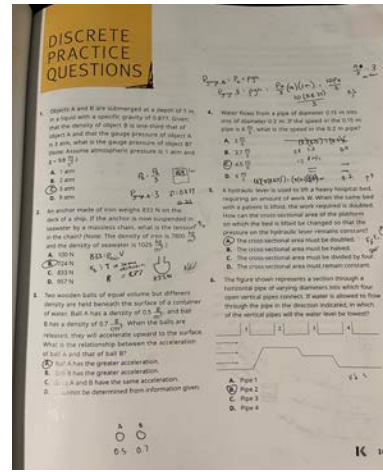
DISCRETE PRACTICE QUESTIONS

1. Objects A and B are submerged at a depth of 1 m in a liquid with a specific gravity of 0.877. Given that the density of object B is one-third that of object A and that the gauge pressure of object A is 3 atm, what is the gauge pressure of object B? (Note: Assume atmospheric pressure is 1 atm and $g = 9.8\ \frac{m}{s^2}$.)
A. 1 atm
B. 2 atm
C. 3 atm
D. 9 atm

2. An anchor made of iron weighs 833 N on the deck of a ship. If the anchor is now suspended in seawater by a massless chain, what is the tension in the chain? (Note: The density of iron is 7800 $\frac{kg}{m^3}$ and the density of seawater is 1025 $\frac{kg}{m^3}$.)
A. 100 N
B. 724 N
C. 833 N
D. 957 N

3. Two wooden balls of equal volume but different density are held beneath the surface of a container of water. Ball A has a density of 0.5 $\frac{g}{cm^3}$, and ball B has a density of 0.7 $\frac{g}{cm^3}$. When the balls are released, they will accelerate upward to the surface. What is the relationship between the acceleration of ball A and that of ball B?
A. Ball A has the greater acceleration.
B. Ball B has the greater acceleration.
C. Balls A and B have the same acceleration.
D. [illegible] be determined from information given.

4. Water flows from a pipe of diameter 0.15 m into one of diameter 0.2 m. If the speed in the 0.15 m pipe is $8\ \frac{m}{s}$, what is the speed in the 0.2 m pipe?
A. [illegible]
B. 3.7 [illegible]
C. 4.5 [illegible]
D. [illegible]

5. A hydraulic lever is used to lift a heavy hospital bed, requiring an amount of work W. When the same bed with a patient is lifted, the work required is doubled. How can the cross-sectional area of the platform on which the bed is lifted be changed so that the pressure on the hydraulic lever remains constant?
A. The cross-sectional area must be doubled.
B. The cross-sectional area must be halved.
C. The cross-sectional area must be divided by four.
D. The cross-sectional area must remain constant.

6. The figure shown represents a section through a horizontal pipe of varying diameters into which four open vertical pipes connect. If water is allowed to flow through the pipe in the direction indicated, in which of the vertical pipes will the water level be lowest?
1 2 3 4
A. Pipe 1
B. Pipe 2
C. Pipe 3
D. Pipe 4

$P_{gauge\ A} = P_0 + \rho gz$
$P_{gauge\ B} = \rho gz$
$\rho_{B}= 3$
$2 = 3$
$B_F$
$W$
$833 = \rho_{iron} V g$
$F_g = T - B$
A B
0.5 0.7
K